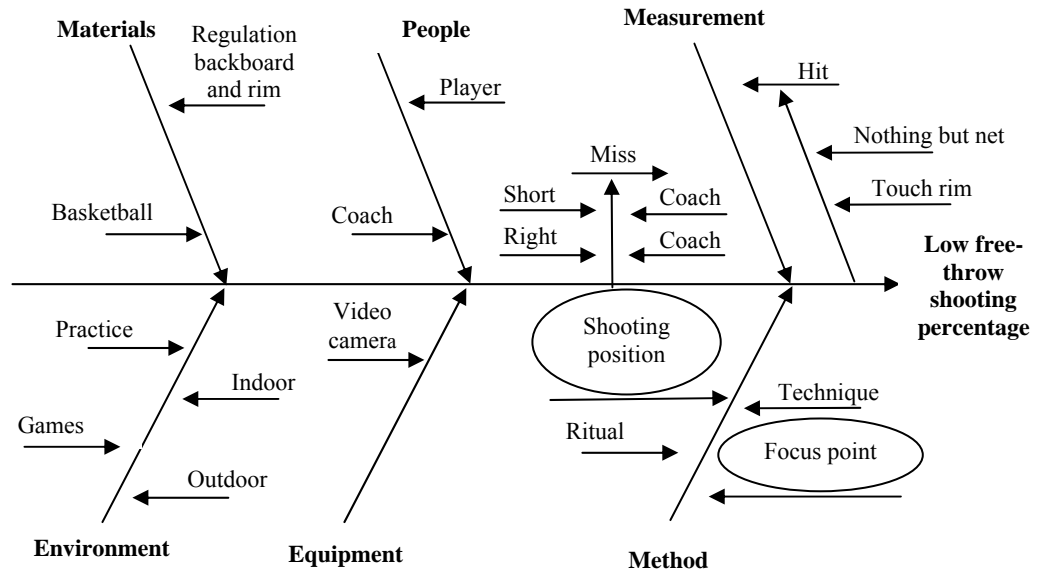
Materials

Regulation backboard and rim

Basketball

People

Player

Coach

Measurement

Hit

Nothing but net

Touch rim

Miss

Short

Right

Coach

Coach

Low free-throw shooting percentage

Practice

Indoor

Games

Outdoor

Environment

Video camera

Equipment

Shooting position

Technique

Ritual

Focus point

Method